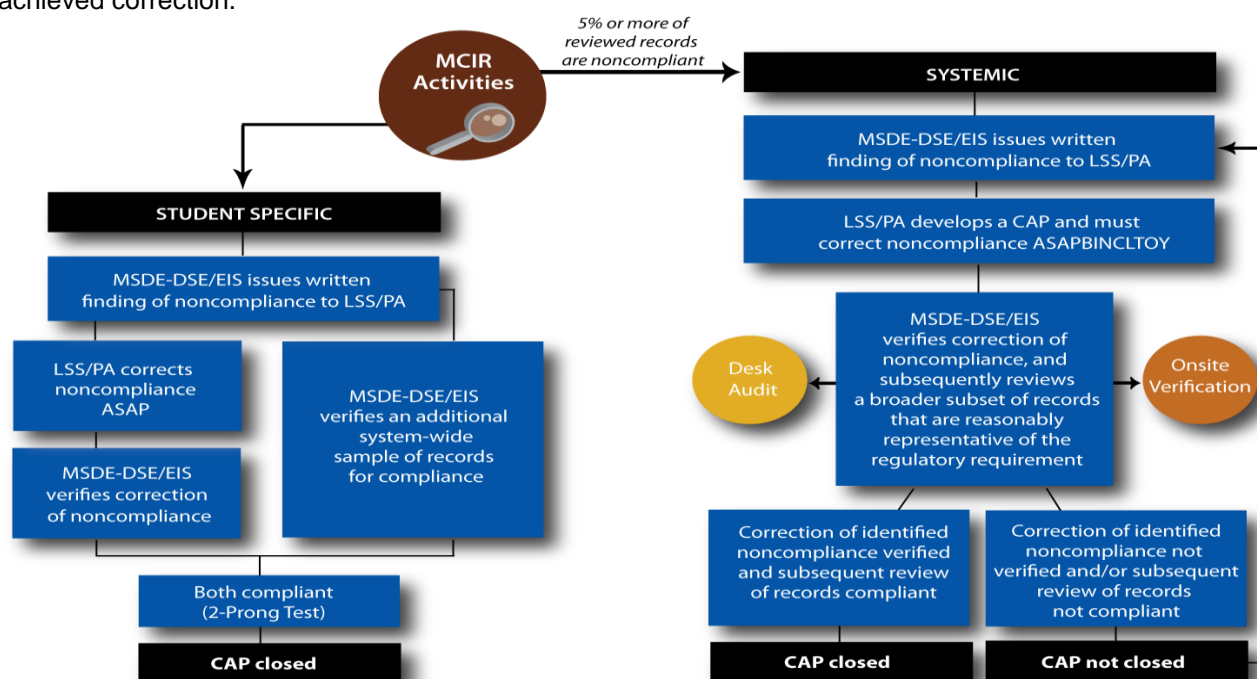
achieved correction.

MCIR Activities

5% or more of reviewed records are noncompliant

SYSTEMIC

MSDE-DSE/EIS issues written finding of noncompliance to LSS/PA

LSS/PA develops a CAP and must correct noncompliance ASAPBINCLTOY

MSDE-DSE/EIS verifies correction of noncompliance, and subsequently reviews a broader subset of records that are reasonably representative of the regulatory requirement

Desk Audit

Onsite Verification

Correction of identified noncompliance verified and subsequent review of records compliant

Correction of identified noncompliance not verified and/or subsequent review of records not compliant

CAP closed

CAP not closed

STUDENT SPECIFIC

MSDE-DSE/EIS issues written finding of noncompliance to LSS/PA

LSS/PA corrects noncompliance ASAP

MSDE-DSE/EIS verifies correction of noncompliance

MSDE-DSE/EIS verifies an additional system-wide sample of records for compliance

Both compliant (2-Prong Test)

CAP closed